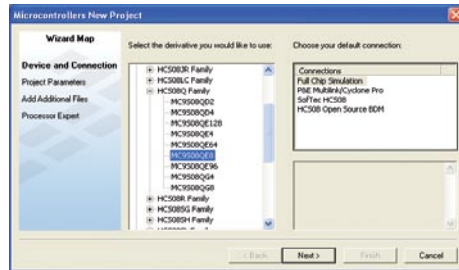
Microcontrollers New Project

Wizard Map

Device and Connection
Project Parameters
Add Additional Files
Processor Expert

Select the derivative you would like to use:

HC908JR Family
HC908LC Family
HC908Q Family
MC9S08QD2
MC9S08QD4
MC9S08QE128
MC9S08QE4
MC9S08QE64
MC9S08QE8
MC9S08QE96
MC9S08QG4
MC9S08QG8
HC908R Family
HC908SG Family
HC908SH Family

Choose your default connection:

Connections
Full Chip Simulation
P&E Multilink/Cyclone Pro
SofTec HCS08
HCS08 Open Source BDM

< Back
Next >
Finish
Cancel